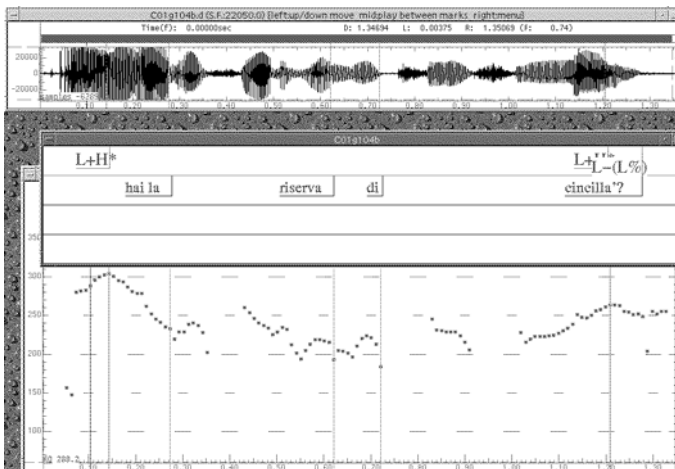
C01g104b.d (S.F.:22050.0) [left:up/down move middle:play between marks right:menu]
Time(f): 0.00000sec D: 1.34694 L: 0.00375 R: 1.35069 (F: 0.74)

20000
0
-20000
samples -6397
0.10 0.20 0.30 0.40 0.50 0.60 0.70 0.80 0.90 1.00 1.10 1.20 1.30

C01g104b

L+H*
L+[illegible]L-(L%)
hai la
riserva
di
cincilla'?

350
300
250
200
150
100

0.10 0.20 0.30 0.40 0.50 0.60 0.70 0.80 0.90 1.00 1.10 1.20 1.30